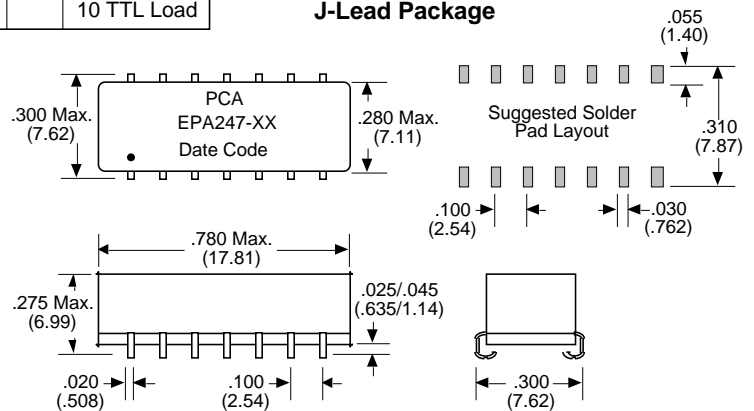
| | 10 TTL Load |
|---|---|

J-Lead Package

.300 Max. (7.62)

PCA
EPA247-XX
Date Code

.280 Max. (7.11)

.055 (1.40)

Suggested Solder Pad Layout

.310 (7.87)

.100 (2.54)

.030 (.762)

.780 Max. (17.81)

.275 Max. (6.99)

.025/.045 (.635/1.14)

.020 (.508)

.100 (2.54)

.300 (7.62)